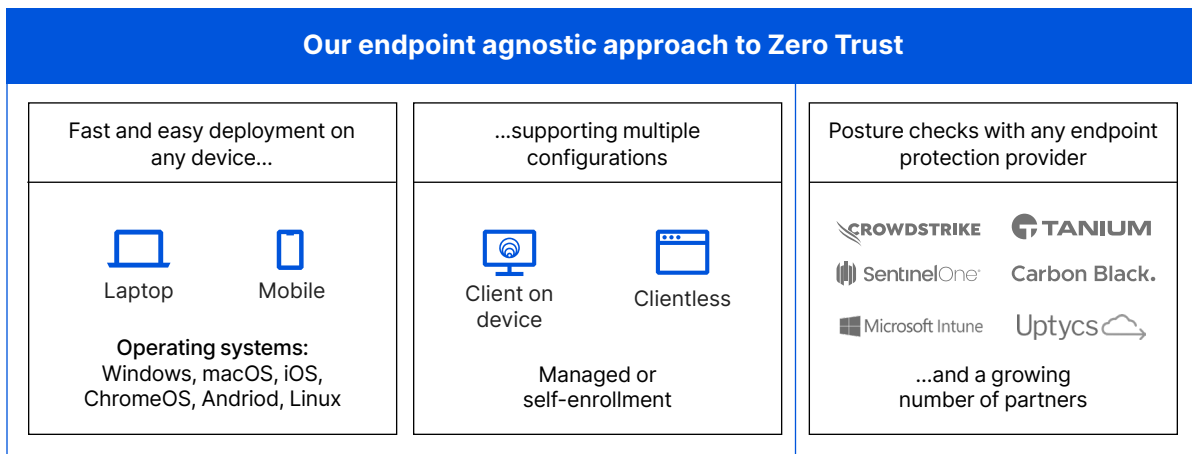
Our endpoint agnostic approach to Zero Trust

Fast and easy deployment on any device...

Laptop

Mobile

Operating systems:
Windows, macOS, iOS, ChromeOS, Andriod, Linux

...supporting multiple configurations

Client on device

Clientless

Managed or self-enrollment

Posture checks with any endpoint protection provider

CROWDSTRIKE

TANIUM

SentinelOne

Carbon Black.

Microsoft Intune

Uptycs

...and a growing number of partners